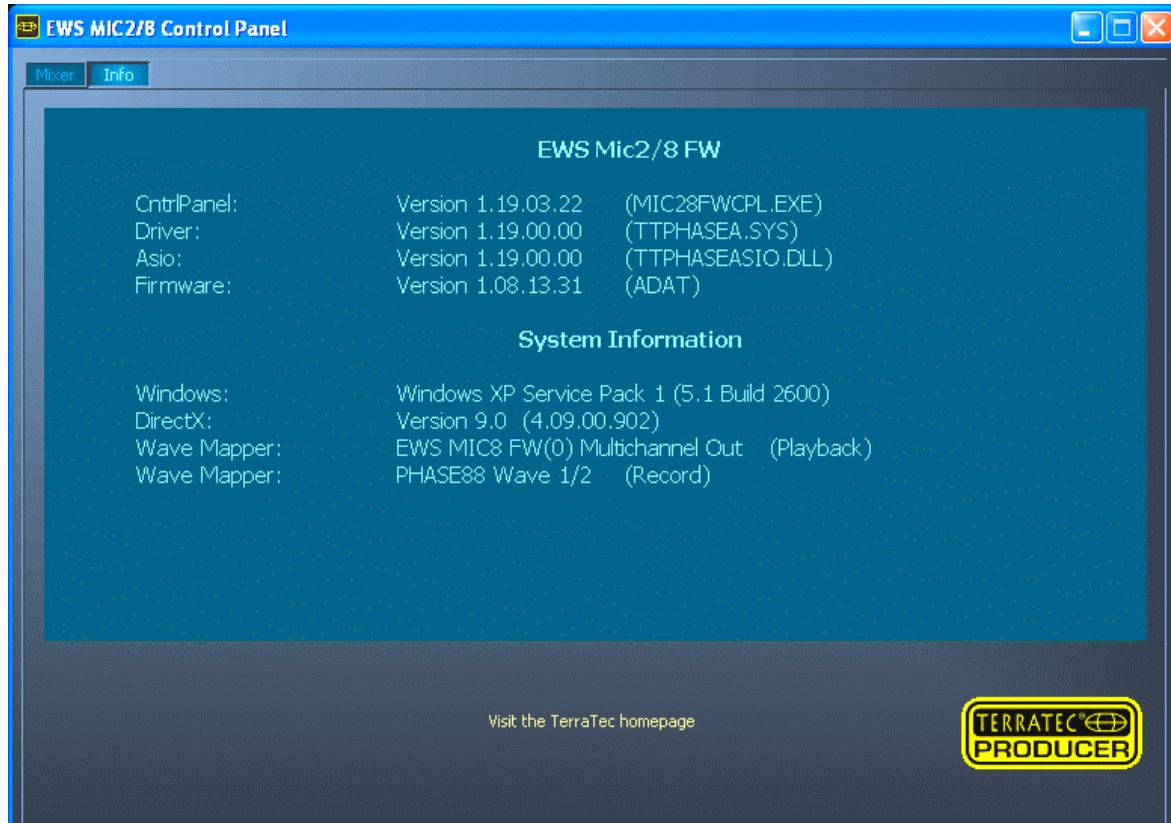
EWS MIC2/8 Control Panel

Mixer Info

EWS Mic2/8 FW

| | | |
|---|---|---|
| CntrlPanel: | Version 1.19.03.22 | (MIC28FWCPL.EXE) |
| Driver: | Version 1.19.00.00 | (TTPHASEA.SYS) |
| Asio: | Version 1.19.00.00 | (TTPHASEASIO.DLL) |
| Firmware: | Version 1.08.13.31 | (ADAT) |

System Information

| | |
|---|---|
| Windows: | Windows XP Service Pack 1 (5.1 Build 2600) |
| DirectX: | Version 9.0 (4.09.00.902) |
| Wave Mapper: | EWS MIC8 FW(0) Multichannel Out (Playback) |
| Wave Mapper: | PHASE88 Wave 1/2 (Record) |

Visit the TerraTec homepage

TERRATEC® PRODUCER